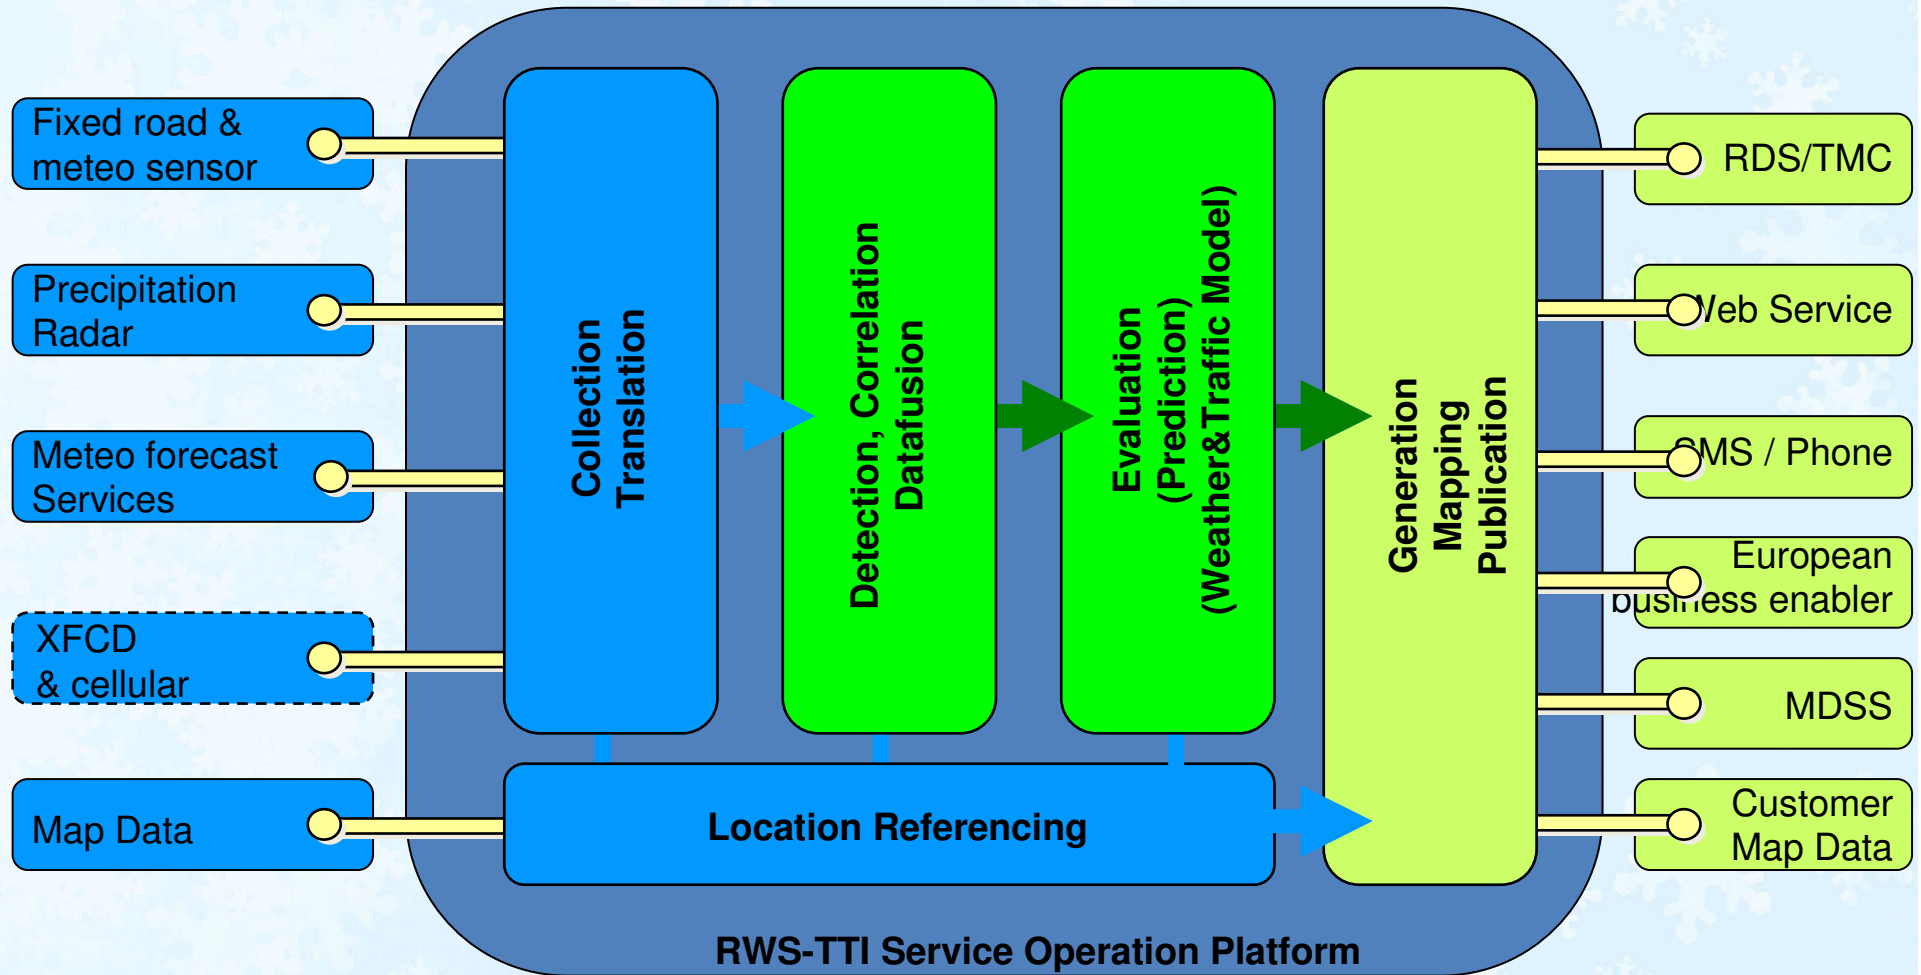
Fixed road & meteo sensor

Precipitation Radar

Meteo forecast Services

XFCD & cellular

Map Data

Collection Translation

Detection, Correlation Datafusion

Evaluation (Prediction) (Weather&Traffic Model)

Generation Mapping Publication

Location Referencing

RDS/TMC

Web Service

SMS / Phone

European business enabler

MDSS

Customer Map Data

RWS-TTI Service Operation Platform